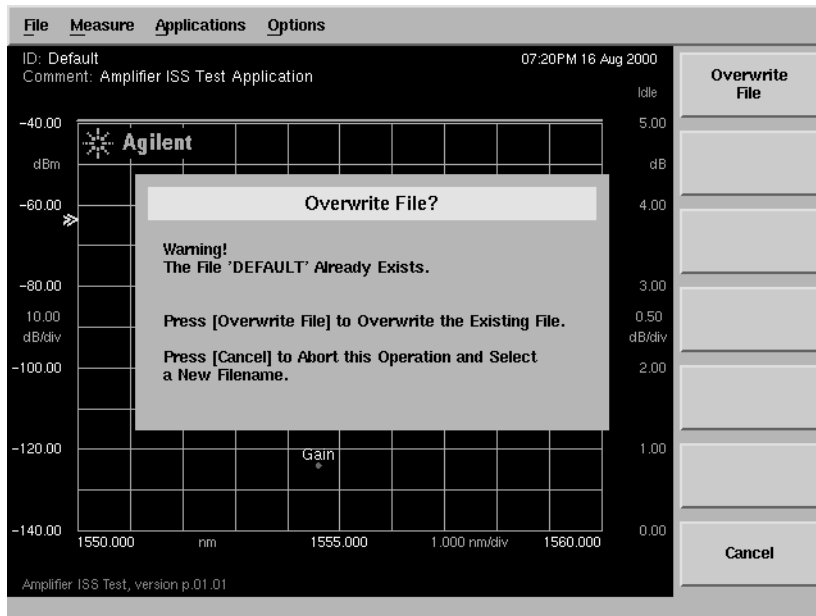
File Measure Applications Options

ID: Default
Comment: Amplifier ISS Test Application

07:20PM 16 Aug 2000

Idle

Overwrite File

-40.00

Agilent

dBm

-60.00

-80.00

10.00 dB/div

-100.00

-120.00

-140.00

5.00

dB

4.00

3.00

0.50 dB/div

2.00

1.00

0.00

Overwrite File?

Warning!
The File 'DEFAULT' Already Exists.

Press [Overwrite File] to Overwrite the Existing File.

Press [Cancel] to Abort this Operation and Select a New Filename.

Gain

1550.000 nm 1555.000 1.000 nm/div 1560.000

Cancel

Amplifier ISS Test, version p.01.01